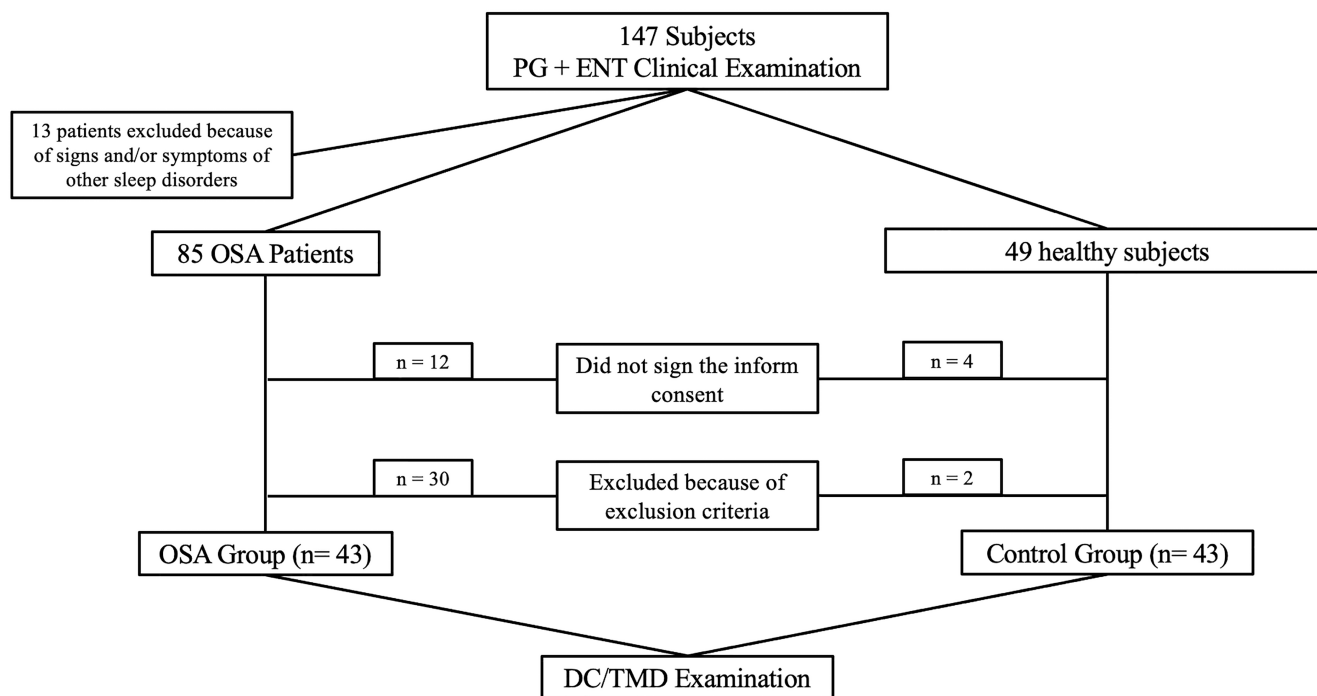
147 Subjects
PG + ENT Clinical Examination

13 patients excluded because of signs and/or symptoms of other sleep disorders

85 OSA Patients

49 healthy subjects

n = 12

Did not sign the inform consent

n = 4

n = 30

Excluded because of exclusion criteria

n = 2

OSA Group (n= 43)

Control Group (n= 43)

DC/TMD Examination